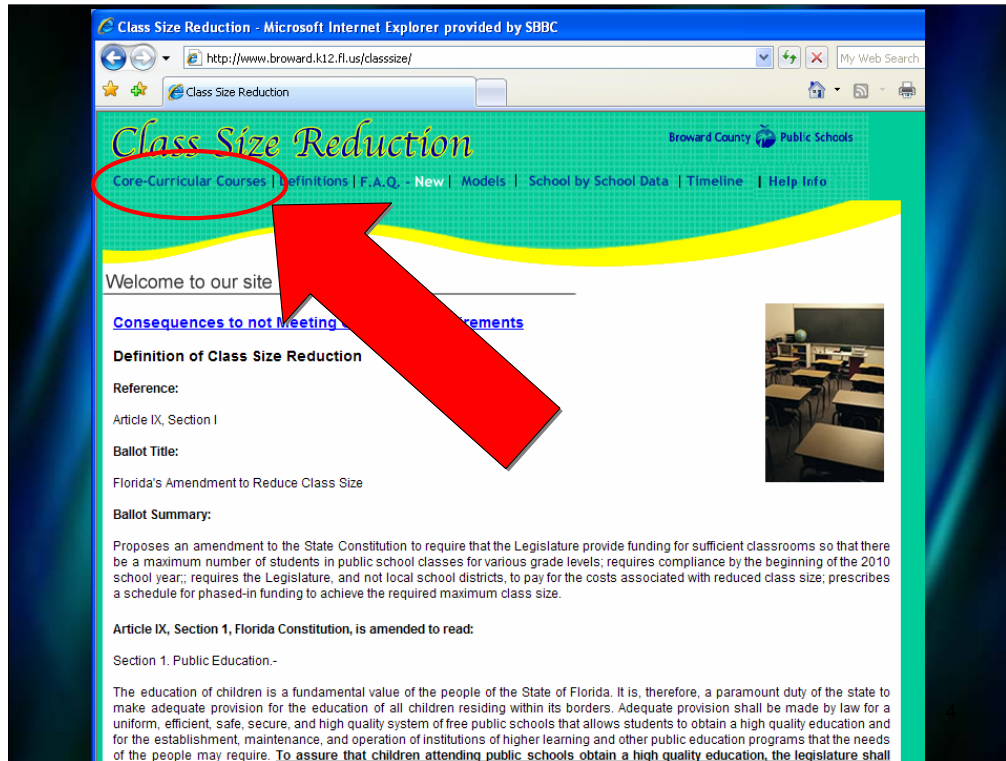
Class Size Reduction - Microsoft Internet Explorer provided by SBBC

http://www.broward.k12.fl.us/classsize/

My Web Search

Class Size Reduction

Class Size Reduction

Broward County Public Schools

Core-Curricular Courses | Definitions | F.A.Q. New | Models | School by School Data | Timeline | Help Info

Welcome to our site

Consequences to not Meeting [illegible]rements

Definition of Class Size Reduction

Reference:

Article IX, Section I

Ballot Title:

Florida's Amendment to Reduce Class Size

Ballot Summary:

Proposes an amendment to the State Constitution to require that the Legislature provide funding for sufficient classrooms so that there be a maximum number of students in public school classes for various grade levels; requires compliance by the beginning of the 2010 school year;; requires the Legislature, and not local school districts, to pay for the costs associated with reduced class size; prescribes a schedule for phased-in funding to achieve the required maximum class size.

Article IX, Section 1, Florida Constitution, is amended to read:

Section 1. Public Education.-

The education of children is a fundamental value of the people of the State of Florida. It is, therefore, a paramount duty of the state to make adequate provision for the education of all children residing within its borders. Adequate provision shall be made by law for a uniform, efficient, safe, secure, and high quality system of free public schools that allows students to obtain a high quality education and for the establishment, maintenance, and operation of institutions of higher learning and other public education programs that the needs of the people may require. To assure that children attending public schools obtain a high quality education, the legislature shall

4